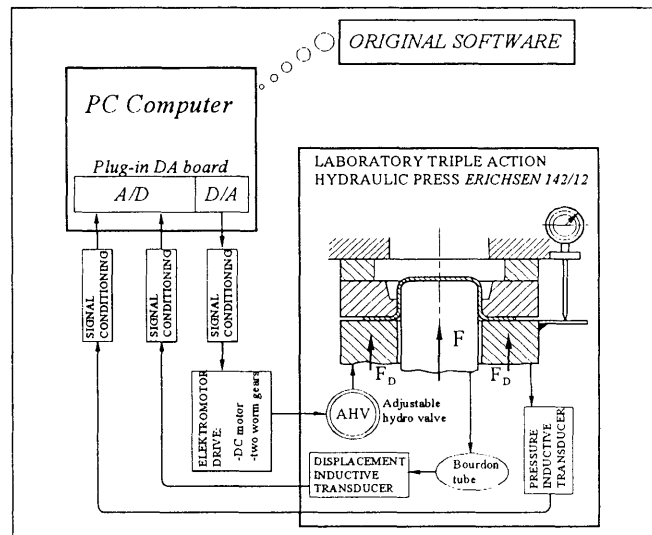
ORIGINAL SOFTWARE

PC Computer

Plug-in DA board

A/D

D/A

SIGNAL CONDITIONING

SIGNAL CONDITIONING

SIGNAL CONDITIONING

LABORATORY TRIPLE ACTION HYDRAULIC PRESS ERICHSEN 142/12

F

$F_D$

$F_D$

ELEKTROMOTOR DRIVE: -DC motor -two worm gears

AHV

Adjustable hydro valve

PRESSURE INDUCTIVE TRANSDUCER

DISPLACEMENT INDUCTIVE TRANSDUCER

Bourdon tube